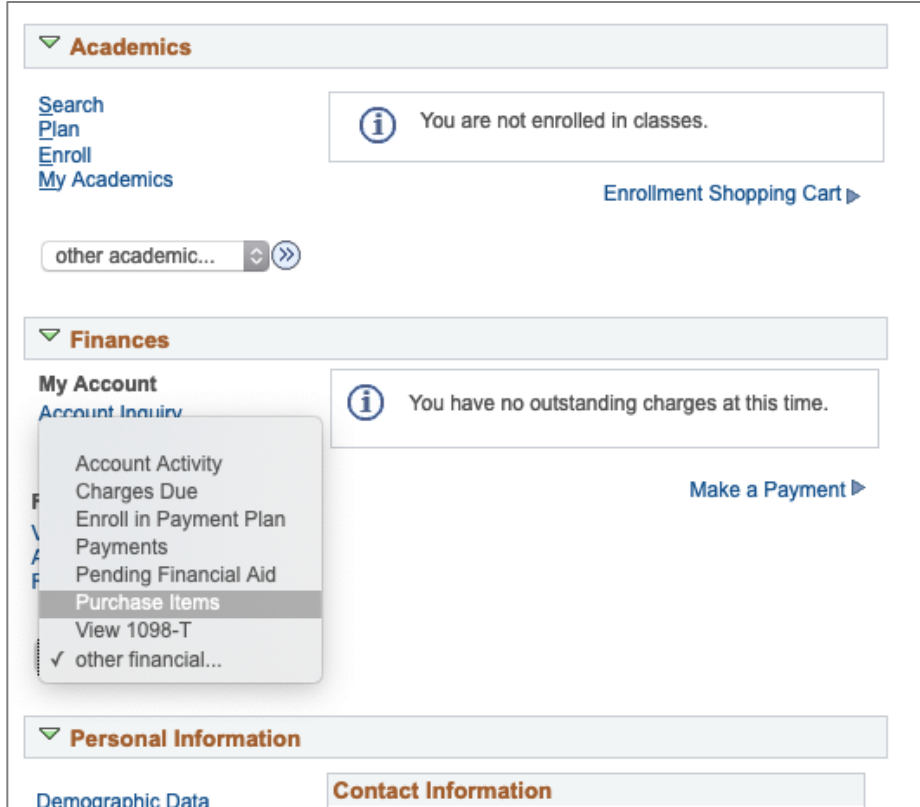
Academics

Search
Plan
Enroll
My Academics

You are not enrolled in classes.

Enrollment Shopping Cart

other academic...

Finances

My Account
Account Inquiry

You have no outstanding charges at this time.

Account Activity
Charges Due
Enroll in Payment Plan
Payments
Pending Financial Aid
Purchase Items
View 1098-T
✓ other financial...

Make a Payment

Personal Information

Demographic Data

Contact Information